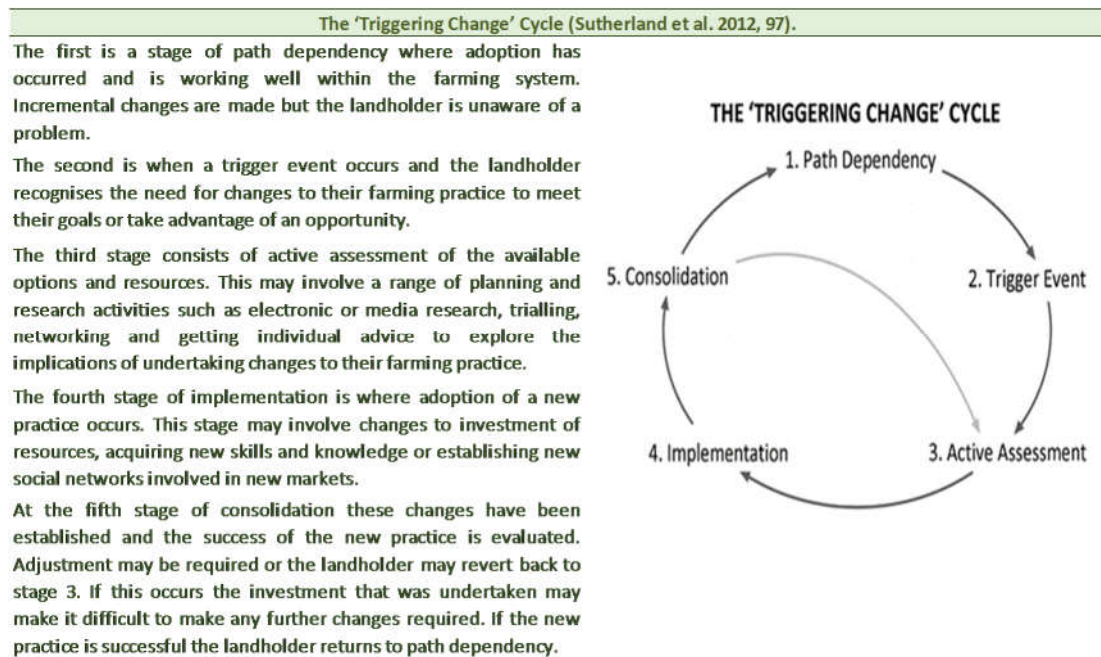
The 'Triggering Change' Cycle (Sutherland et al. 2012, 97).

The first is a stage of path dependency where adoption has occurred and is working well within the farming system. Incremental changes are made but the landholder is unaware of a problem.

The second is when a trigger event occurs and the landholder recognises the need for changes to their farming practice to meet their goals or take advantage of an opportunity.

The third stage consists of active assessment of the available options and resources. This may involve a range of planning and research activities such as electronic or media research, trialling, networking and getting individual advice to explore the implications of undertaking changes to their farming practice.

The fourth stage of implementation is where adoption of a new practice occurs. This stage may involve changes to investment of resources, acquiring new skills and knowledge or establishing new social networks involved in new markets.

At the fifth stage of consolidation these changes have been established and the success of the new practice is evaluated. Adjustment may be required or the landholder may revert back to stage 3. If this occurs the investment that was undertaken may make it difficult to make any further changes required. If the new practice is successful the landholder returns to path dependency.

THE 'TRIGGERING CHANGE' CYCLE

1. Path Dependency

2. Trigger Event

3. Active Assessment

4. Implementation

5. Consolidation